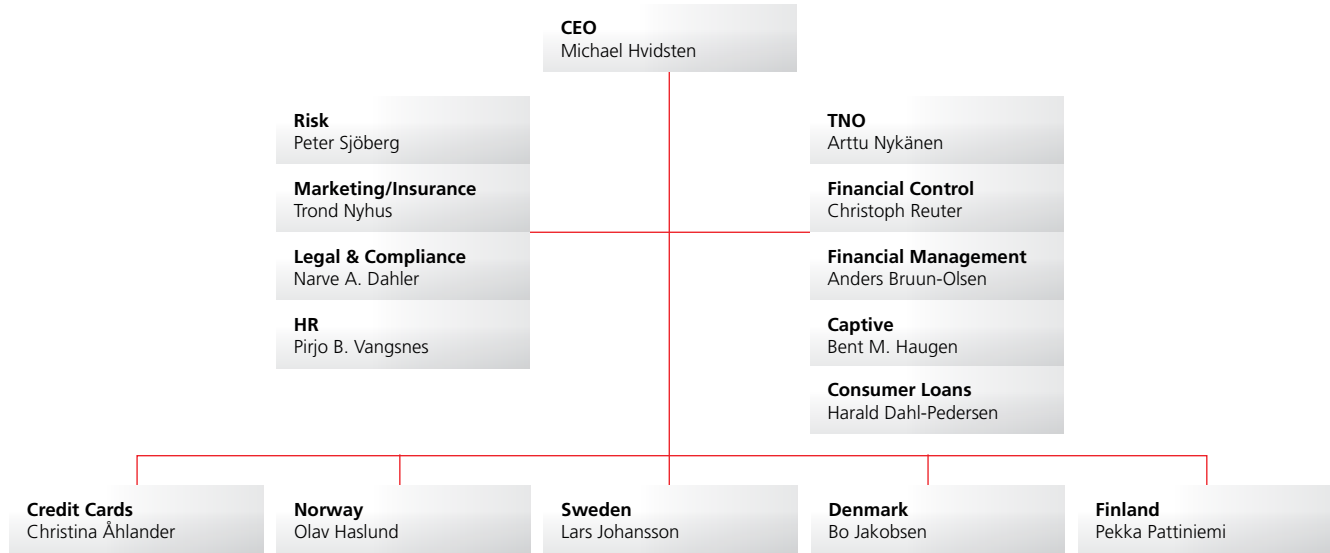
CEO
Michael Hvidsten

Risk
Peter Sjöberg

Marketing/Insurance
Trond Nyhus

Legal & Compliance
Narve A. Dahler

HR
Pirjo B. Vangsnes

TNO
Arttu Nykänen

Financial Control
Christoph Reuter

Financial Management
Anders Bruun-Olsen

Captive
Bent M. Haugen

Consumer Loans
Harald Dahl-Pedersen

Credit Cards
Christina Åhlander

Norway
Olav Haslund

Sweden
Lars Johansson

Denmark
Bo Jakobsen

Finland
Pekka Pattiniemi